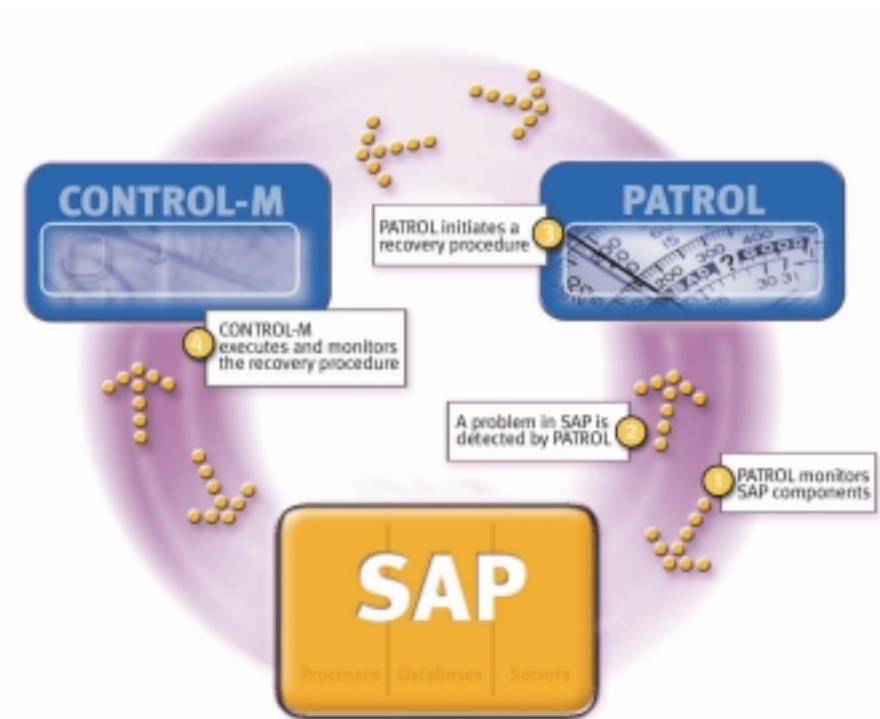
CONTROL-M

PATROL

3 PATROL initiates a recovery procedure

4 CONTROL-M executes and monitors the recovery procedure

2 A problem in SAP is detected by PATROL

1 PATROL monitors SAP components

SAP

Processes Databases Servers